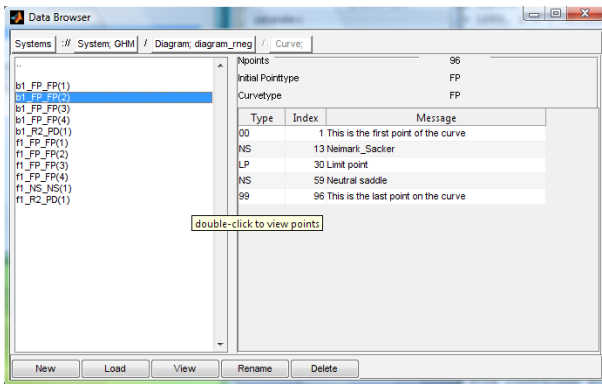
Data Browser

Systems :// System; GHM / Diagram; diagram_rneg / Curve;

..
b1_FP_FP(1)
b1_FP_FP(2)
b1_FP_FP(3)
b1_FP_FP(4)
b1_R2_PD(1)
f1_FP_FP(1)
f1_FP_FP(2)
f1_FP_FP(3)
f1_FP_FP(4)
f1_NS_NS(1)
f1_R2_PD(1)

Npoints 96
Initial Pointtype FP
Curvetype FP

| Type | Index | Message |
|---|---|---|
| 00 | 1 | This is the first point of the curve |
| NS | 13 | Neimark_Sacker |
| LP | 30 | Limit point |
| NS | 59 | Neutral saddle |
| 99 | 96 | This is the last point on the curve |

double-click to view points

New Load View Rename Delete